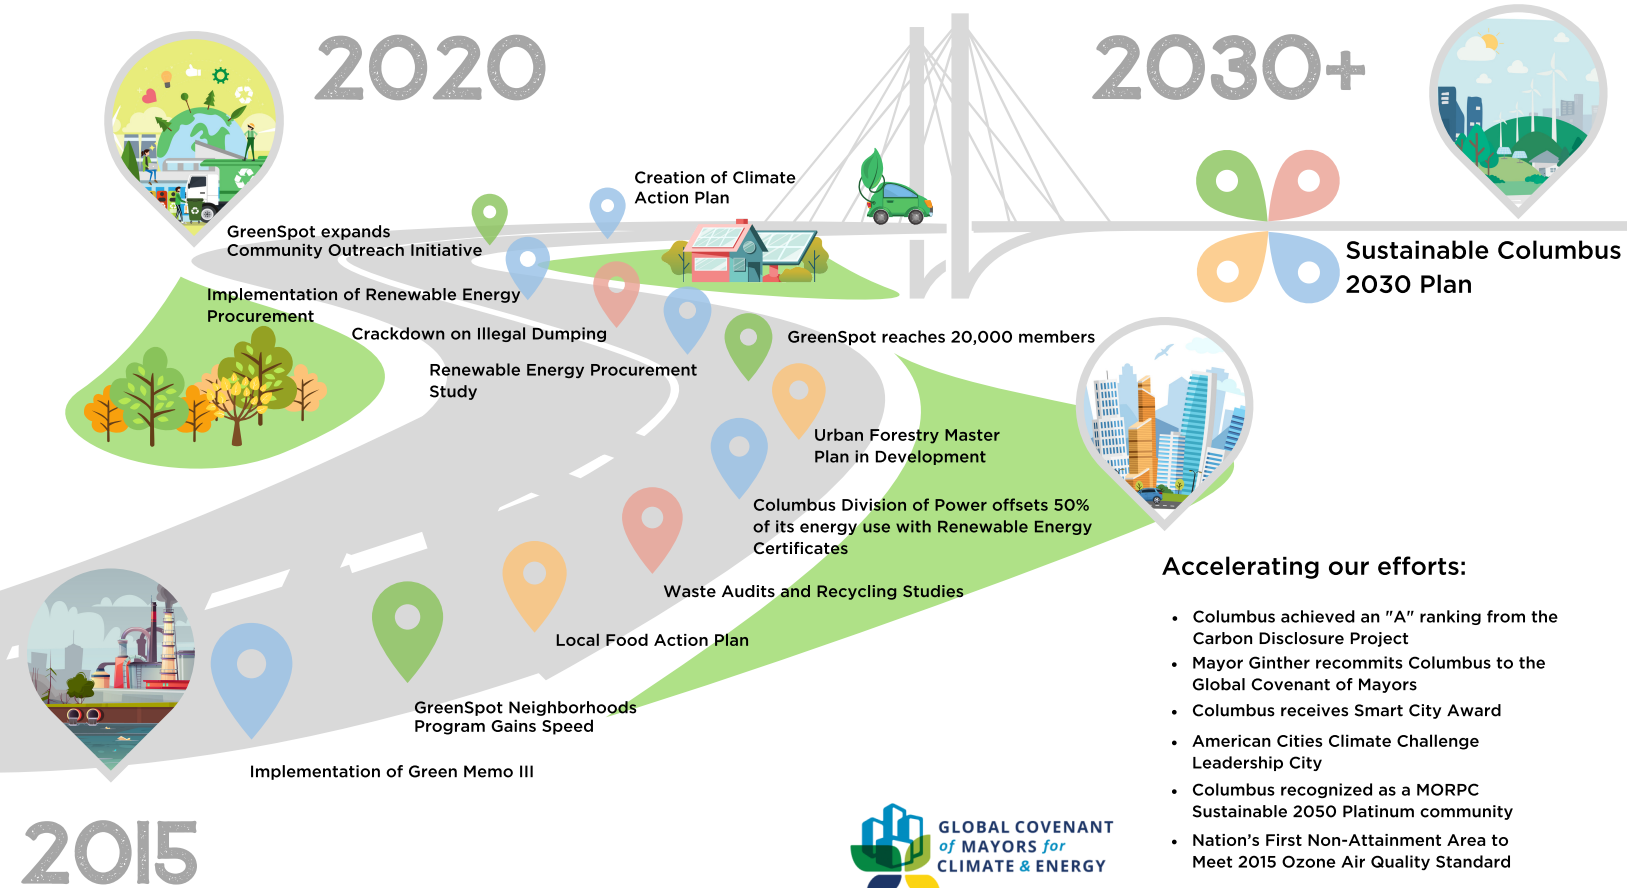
2020

2030+

Creation of Climate Action Plan

GreenSpot expands Community Outreach Initiative

Sustainable Columbus 2030 Plan

Implementation of Renewable Energy Procurement

Crackdown on Illegal Dumping

GreenSpot reaches 20,000 members

Renewable Energy Procurement Study

Urban Forestry Master Plan in Development

Columbus Division of Power offsets 50% of its energy use with Renewable Energy Certificates

Accelerating our efforts:

Waste Audits and Recycling Studies

- Columbus achieved an "A" ranking from the Carbon Disclosure Project
- Mayor Ginther recommits Columbus to the Global Covenant of Mayors
- Columbus receives Smart City Award
- American Cities Climate Challenge Leadership City
- Columbus recognized as a MORPC Sustainable 2050 Platinum community
- Nation's First Non-Attainment Area to Meet 2015 Ozone Air Quality Standard

Local Food Action Plan

GreenSpot Neighborhoods Program Gains Speed

Implementation of Green Memo III

2015

GLOBAL COVENANT of MAYORS for CLIMATE & ENERGY